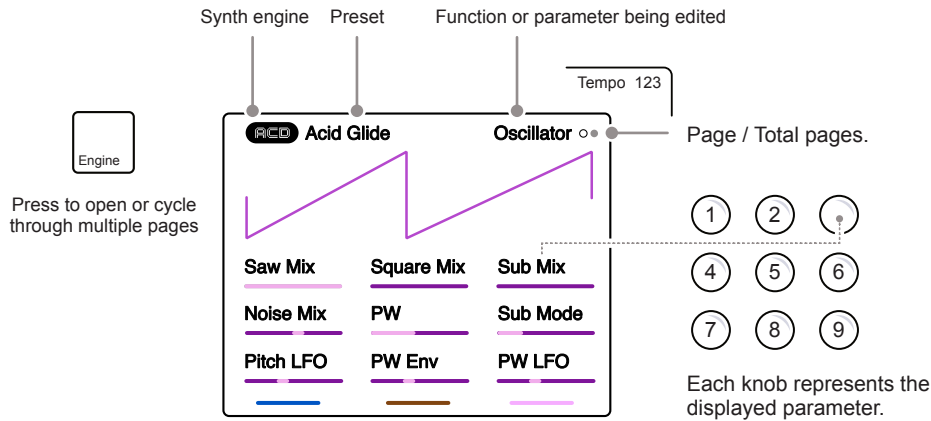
Synth engine

Preset

Function or parameter being edited

Tempo 123

Engine

Press to open or cycle through multiple pages

ACD Acid Glide

Oscillator

Page / Total pages.

Saw Mix

Square Mix

Sub Mix

Noise Mix

PW

Sub Mode

Pitch LFO

PW Env

PW LFO

1 2

4 5 6

7 8 9

Each knob represents the displayed parameter.